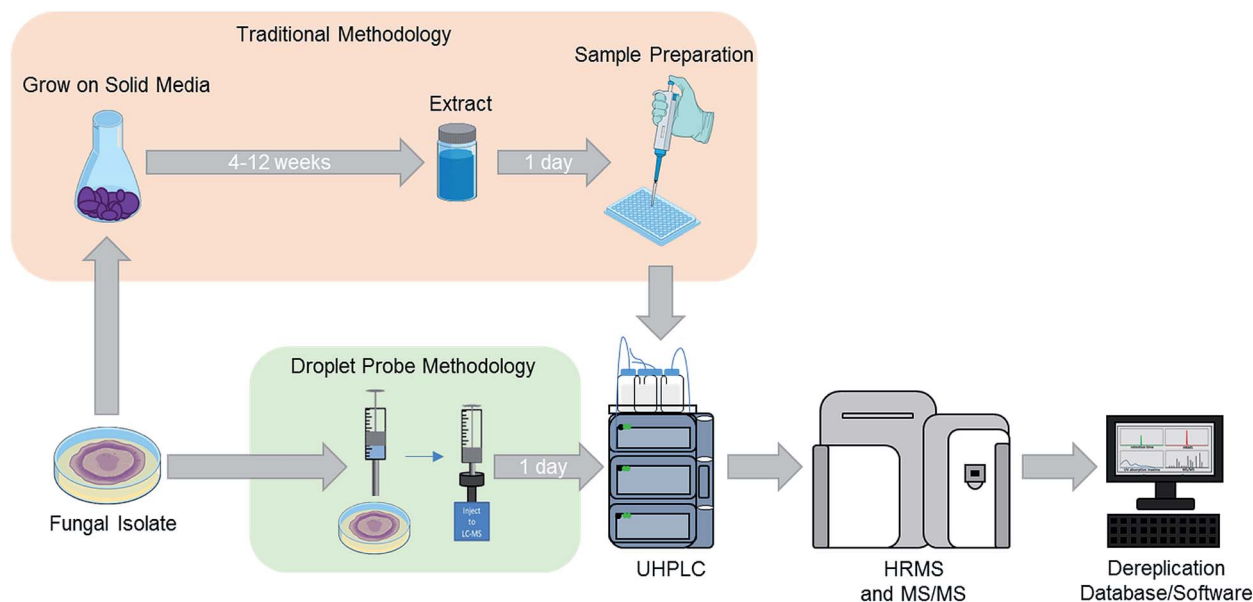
Traditional Methodology

Grow on Solid Media

Extract

Sample Preparation

4-12 weeks

1 day

Droplet Probe Methodology

Inject to LC-MS

1 day

Fungal Isolate

UHPLC

HRMS and MS/MS

Dereplication Database/Software